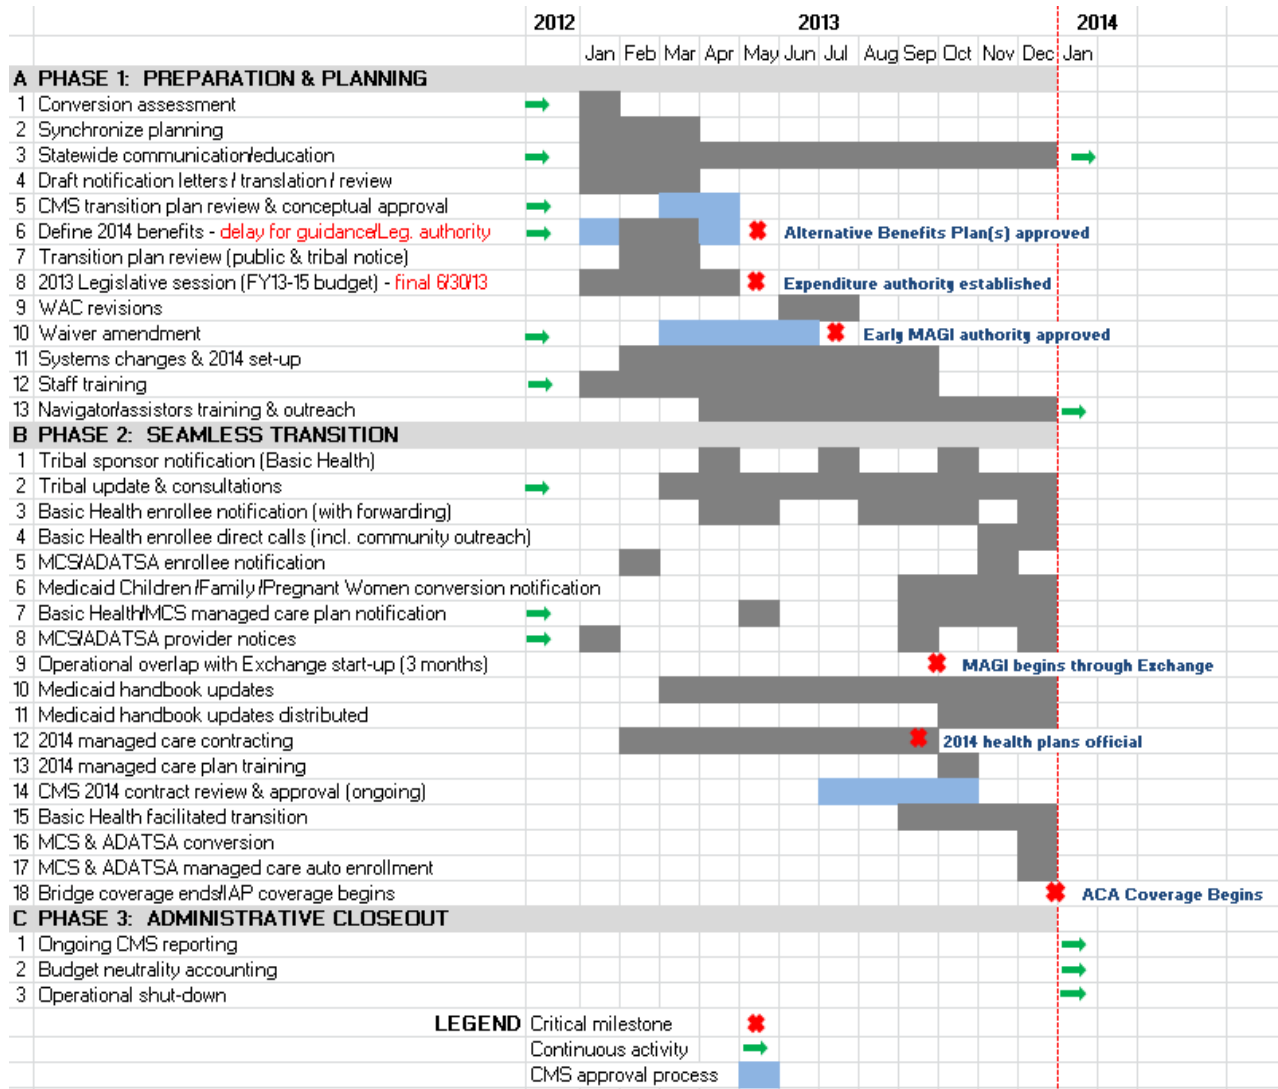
| | | 2012 | 2013 | | | | | | | | | | | | 2014 |
|---|---|---|---|---|---|---|---|---|---|---|---|---|---|---|---|
| | | | Jan | Feb | Mar | Apr | May | Jun | Jul | Aug | Sep | Oct | Nov | Dec | Jan |
| A | PHASE 1: PREPARATION & PLANNING | | | | | | | | | | | | | | |
| 1 | Conversion assessment | | | | | | | | | | | | | | |
| 2 | Synchronize planning | | | | | | | | | | | | | | |
| 3 | Statewide communication/education | | | | | | | | | | | | | | |
| 4 | Draft notification letters / translation / review | | | | | | | | | | | | | | |
| 5 | CMS transition plan review & conceptual approval | | | | | | | | | | | | | | |
| 6 | Define 2014 benefits - delay for guidance/Leg. authority | | | | | | Alternative Benefits Plan(s) approved | | | | | | | | |
| 7 | Transition plan review (public & tribal notice) | | | | | | | | | | | | | | |
| 8 | 2013 Legislative session (FY13-15 budget) - final 6/30/13 | | | | | | Expenditure authority established | | | | | | | | |
| 9 | WAC revisions | | | | | | | | | | | | | | |
| 10 | Waiver amendment | | | | | | | | Early MAGI authority approved | | | | | | |
| 11 | Systems changes & 2014 set-up | | | | | | | | | | | | | | |
| 12 | Staff training | | | | | | | | | | | | | | |
| 13 | Navigator/assistors training & outreach | | | | | | | | | | | | | | |
| B | PHASE 2: SEAMLESS TRANSITION | | | | | | | | | | | | | | |
| 1 | Tribal sponsor notification (Basic Health) | | | | | | | | | | | | | | |
| 2 | Tribal update & consultations | | | | | | | | | | | | | | |
| 3 | Basic Health enrollee notification (with forwarding) | | | | | | | | | | | | | | |
| 4 | Basic Health enrollee direct calls (incl. community outreach) | | | | | | | | | | | | | | |
| 5 | MCS/ADATSA enrollee notification | | | | | | | | | | | | | | |
| 6 | Medicaid Children /Family /Pregnant Women conversion notification | | | | | | | | | | | | | | |
| 7 | Basic Health/MCS managed care plan notification | | | | | | | | | | | | | | |
| 8 | MCS/ADATSA provider notices | | | | | | | | | | | | | | |
| 9 | Operational overlap with Exchange start-up (3 months) | | | | | | | | | | | | MAGI begins through Exchange | | |
| 10 | Medicaid handbook updates | | | | | | | | | | | | | | |
| 11 | Medicaid handbook updates distributed | | | | | | | | | | | | | | |
| 12 | 2014 managed care contracting | | | | | | | | | | | 2014 health plans official | | | |
| 13 | 2014 managed care plan training | | | | | | | | | | | | | | |
| 14 | CMS 2014 contract review & approval (ongoing) | | | | | | | | | | | | | | |
| 15 | Basic Health facilitated transition | | | | | | | | | | | | | | |
| 16 | MCS & ADATSA conversion | | | | | | | | | | | | | | |
| 17 | MCS & ADATSA managed care auto enrollment | | | | | | | | | | | | | | |
| 18 | Bridge coverage ends/IAP coverage begins | | | | | | | | | | | | | | ACA Coverage Begins |
| C | PHASE 3: ADMINISTRATIVE CLOSEOUT | | | | | | | | | | | | | | |
| 1 | Ongoing CMS reporting | | | | | | | | | | | | | | |
| 2 | Budget neutrality accounting | | | | | | | | | | | | | | |
| 3 | Operational shut-down | | | | | | | | | | | | | | |

LEGEND
Critical milestone
Continuous activity
CMS approval process